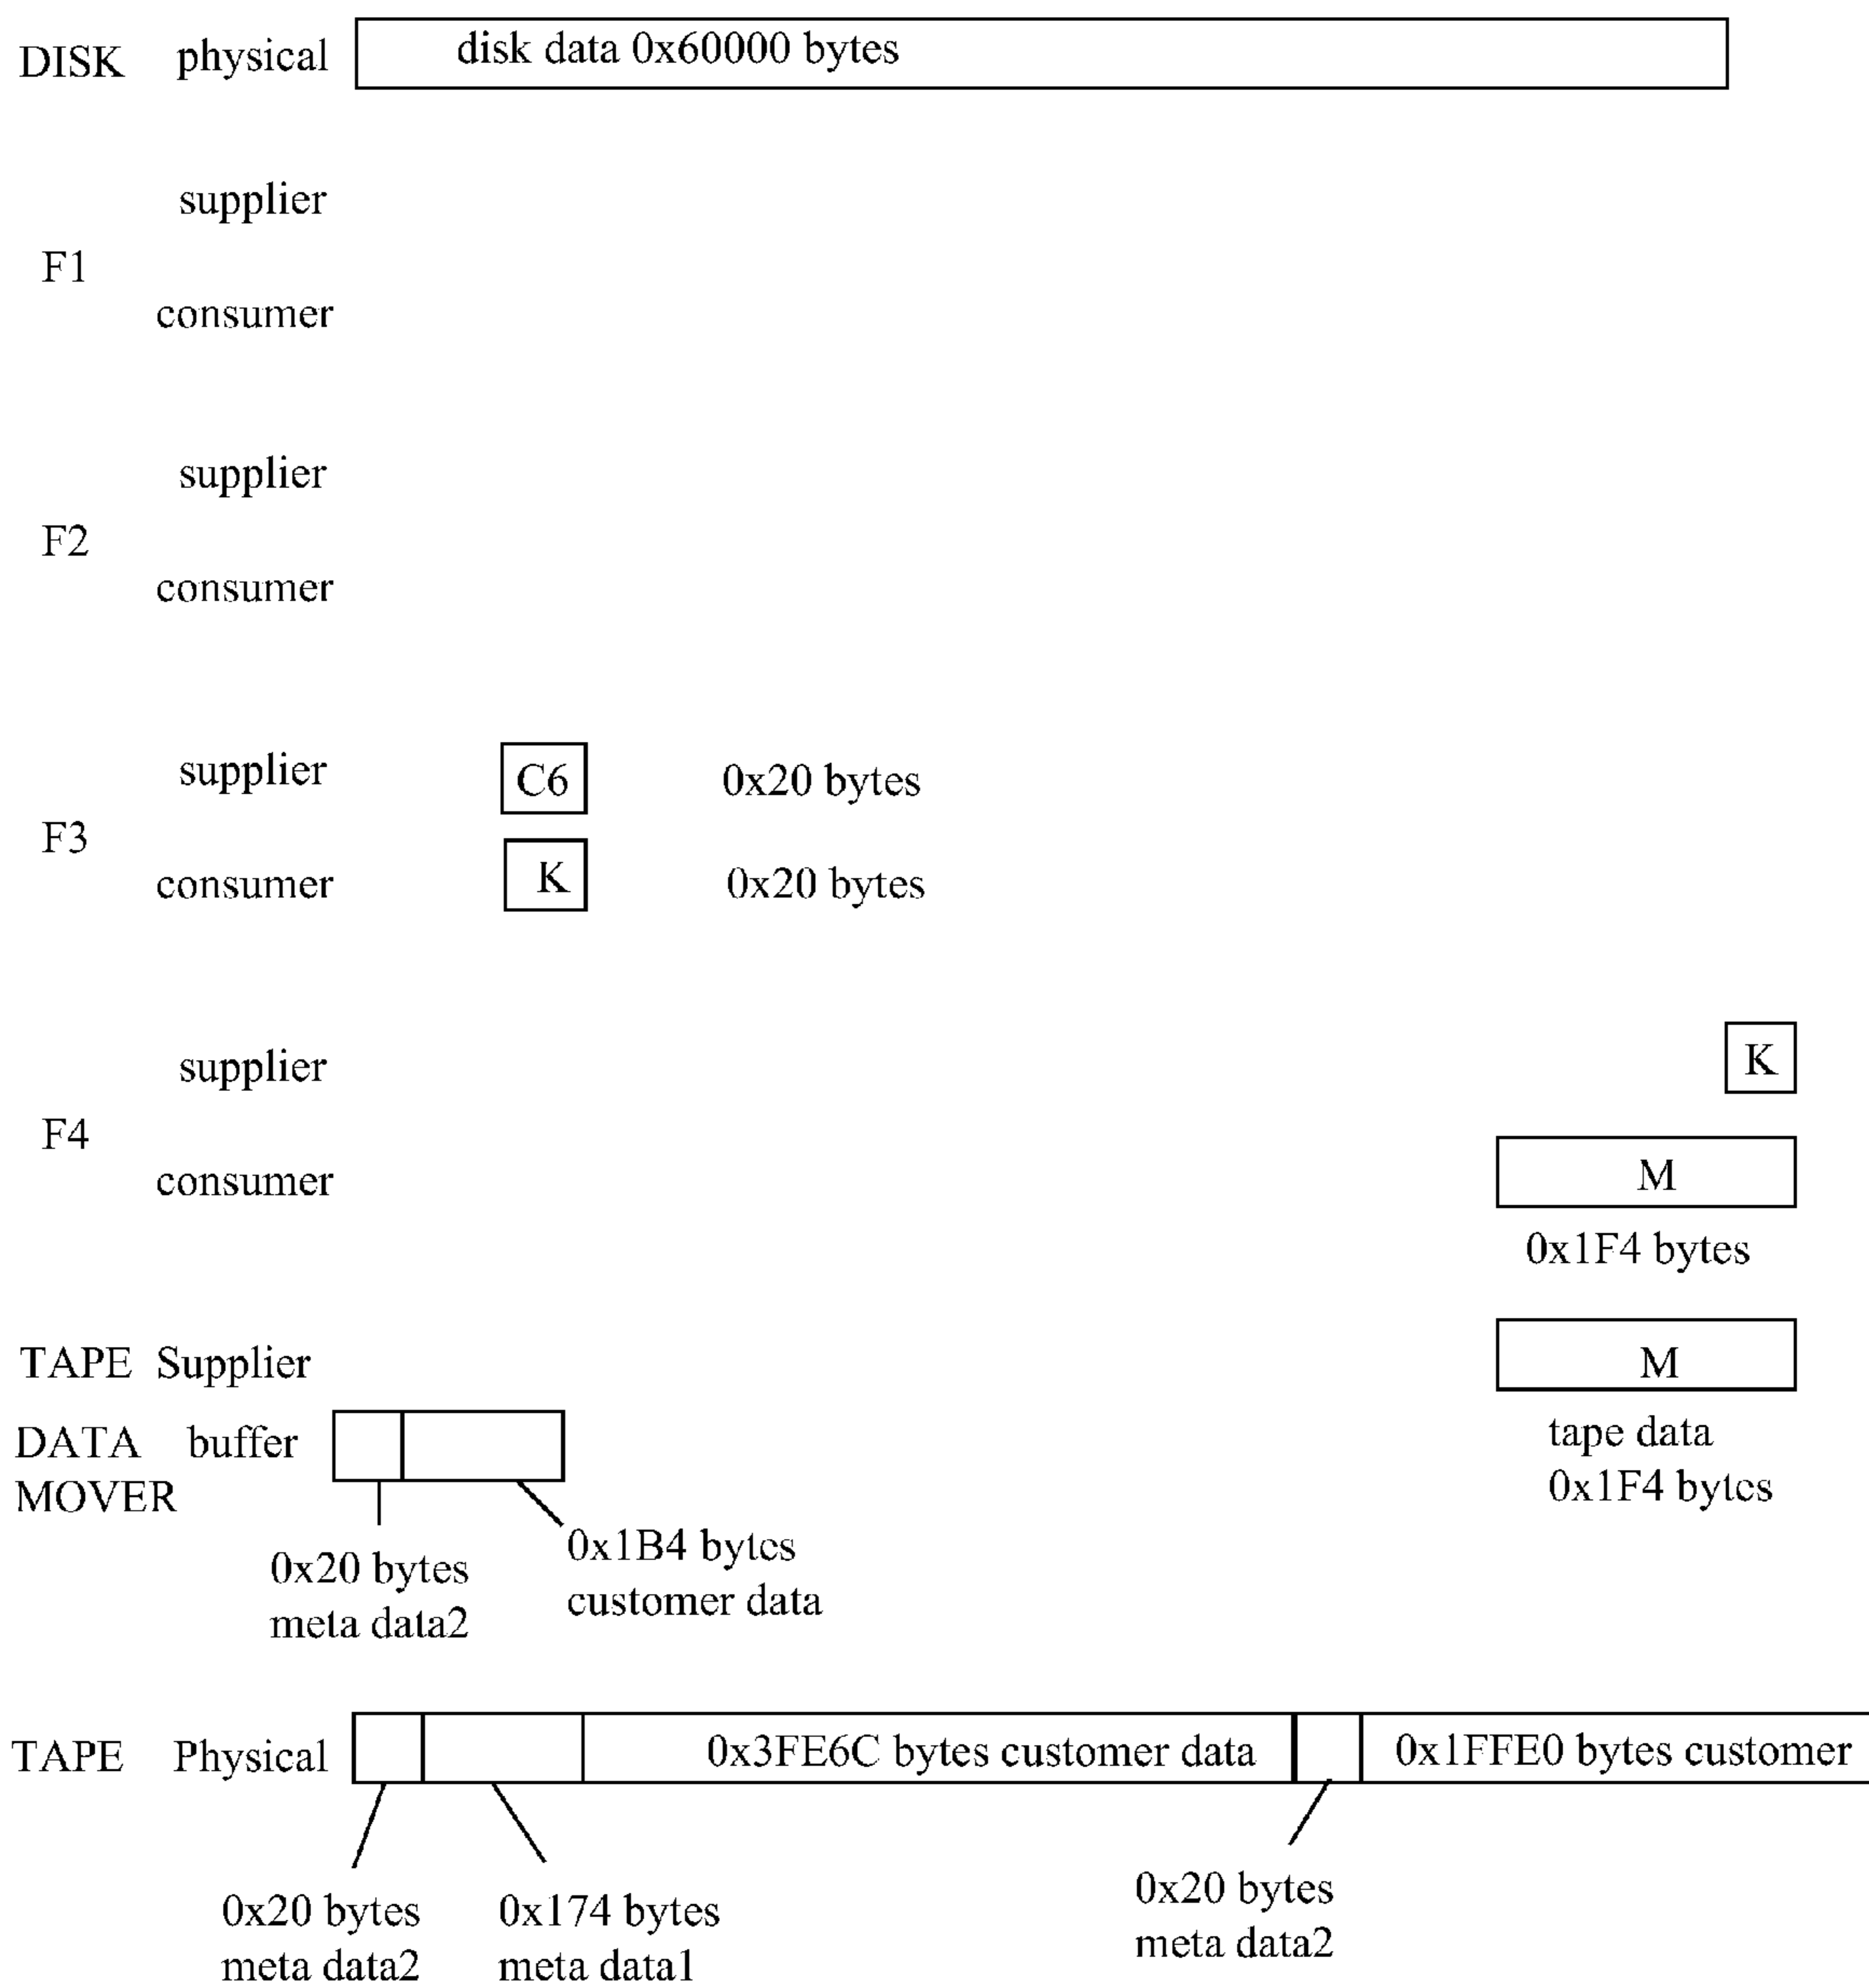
DISK physical disk data 0x60000 bytes

supplier
F1
consumer

supplier
F2
consumer

supplier C6 0x20 bytes
F3
consumer K 0x20 bytes

supplier K
F4
consumer M
0x1F4 bytes

TAPE Supplier M
tape data
0x1F4 bytes

DATA MOVER buffer
0x20 bytes
meta data2
0x1B4 bytes
customer data

TAPE Physical 0x3FE6C bytes customer data 0x1FFE0 bytes customer
0x20 bytes
meta data2
0x174 bytes
meta data1
0x20 bytes
meta data2